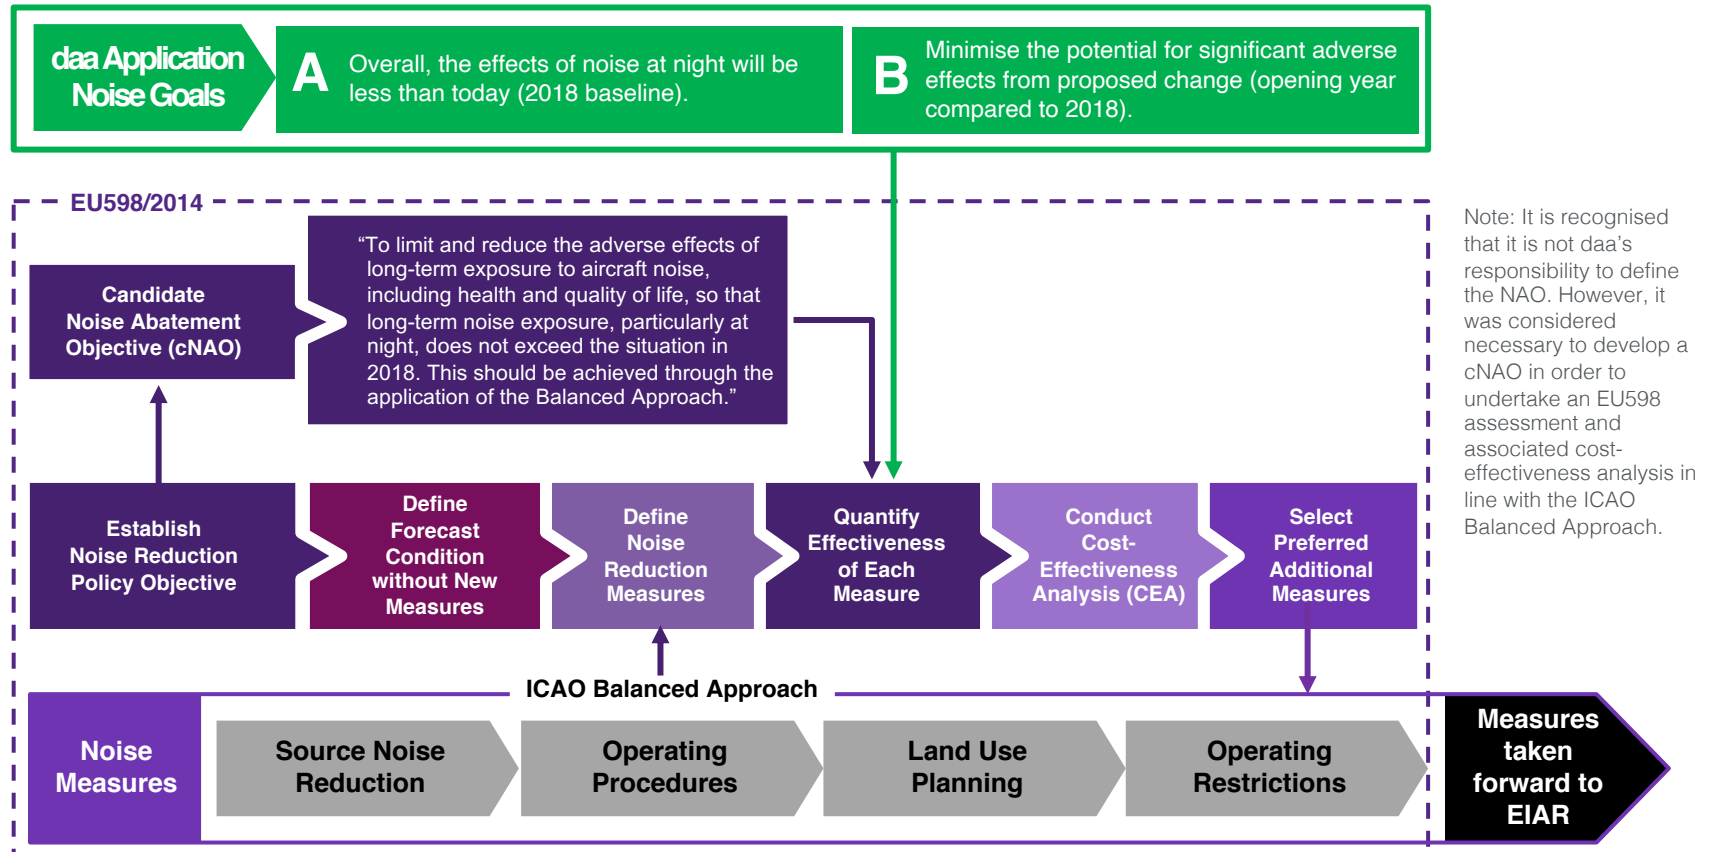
daa Application Noise Goals

A Overall, the effects of noise at night will be less than today (2018 baseline).

B Minimise the potential for significant adverse effects from proposed change (opening year compared to 2018).

EU598/2014

Candidate Noise Abatement Objective (cNAO)

“To limit and reduce the adverse effects of long-term exposure to aircraft noise, including health and quality of life, so that long-term noise exposure, particularly at night, does not exceed the situation in 2018. This should be achieved through the application of the Balanced Approach.”

Note: It is recognised that it is not daa’s responsibility to define the NAO. However, it was considered necessary to develop a cNAO in order to undertake an EU598 assessment and associated cost-effectiveness analysis in line with the ICAO Balanced Approach.

Establish Noise Reduction Policy Objective

Define Forecast Condition without New Measures

Define Noise Reduction Measures

Quantify Effectiveness of Each Measure

Conduct Cost-Effectiveness Analysis (CEA)

Select Preferred Additional Measures

ICAO Balanced Approach

Noise Measures

Source Noise Reduction

Operating Procedures

Land Use Planning

Operating Restrictions

Measures taken forward to EIAR